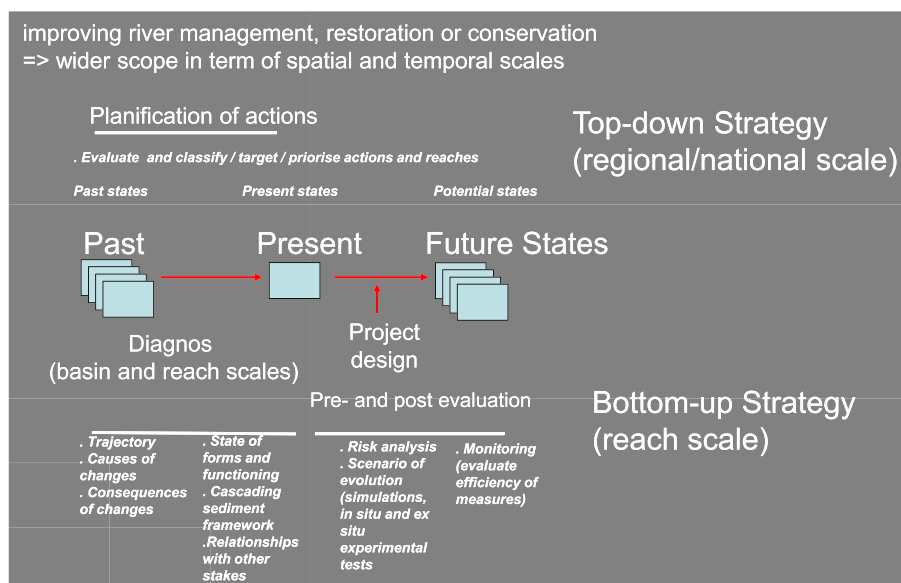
improving river management, restoration or conservation
=> wider scope in term of spatial and temporal scales

Planification of actions

. Evaluate and classify / target / priorise actions and reaches

Past states

Present states

Potential states

Top-down Strategy
(regional/national scale)

Past

Present

Future States

Project design

Diagnos
(basin and reach scales)

Pre- and post evaluation

Bottom-up Strategy
(reach scale)

. Trajectory
. Causes of changes
. Consequences of changes

. State of forms and functioning
. Cascading sediment framework
.Relationships with other stakes

. Risk analysis
. Scenario of evolution (simulations, in situ and ex situ experimental tests

. Monitoring (evaluate efficiency of measures)